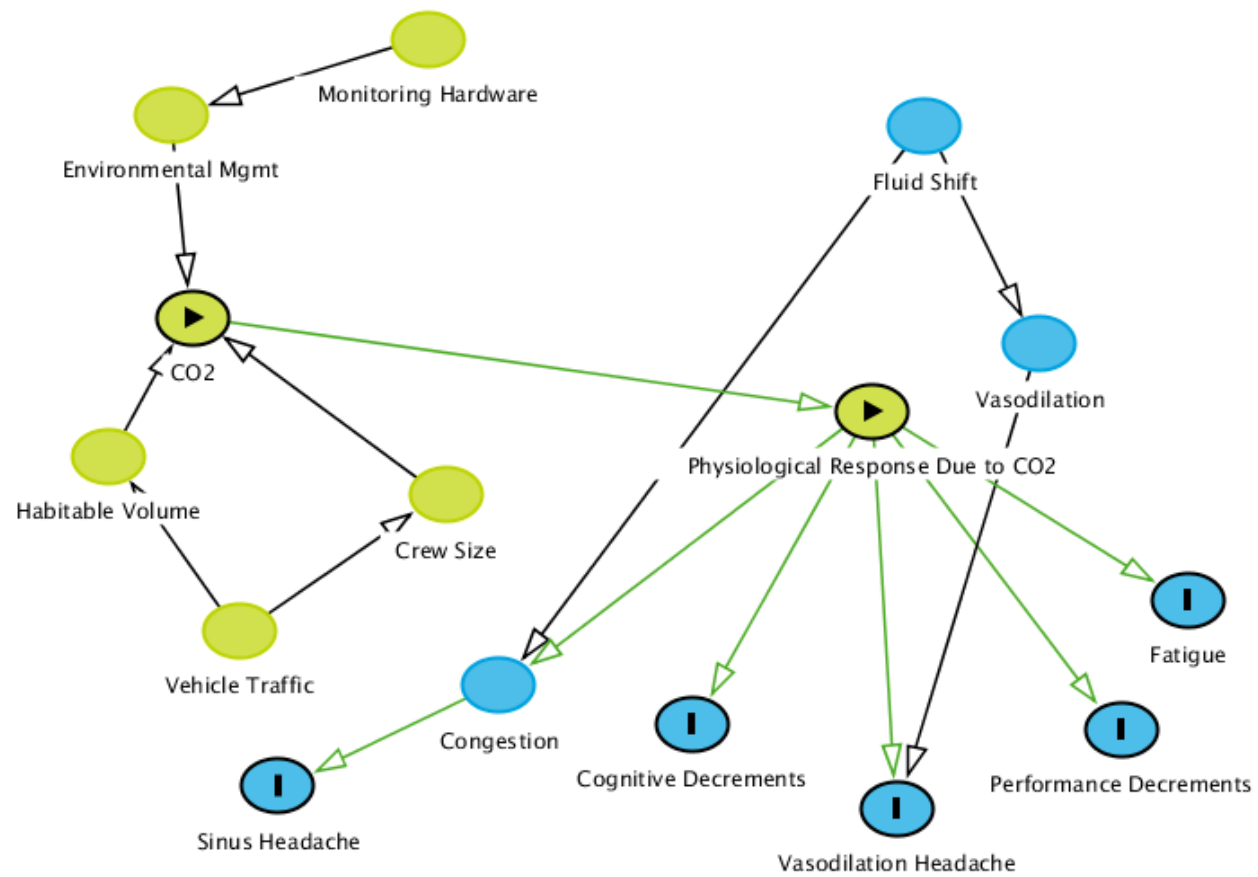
Monitoring Hardware

Environmental Mgmt

CO2

Habitable Volume

Crew Size

Vehicle Traffic

Fluid Shift

Vasodilation

Physiological Response Due to CO2

Fatigue

Congestion

Cognitive Decrements

Performance Decrements

Sinus Headache

Vasodilation Headache